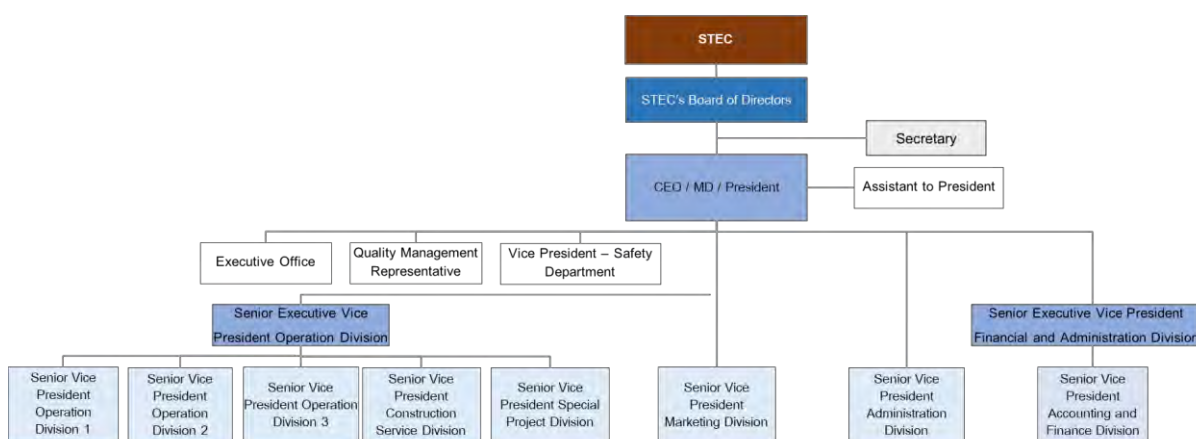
STEC

STEC's Board of Directors

Secretary

CEO / MD / President

Assistant to President

Executive Office

Quality Management Representative

Vice President – Safety Department

Senior Executive Vice President Operation Division

Senior Executive Vice President Financial and Administration Division

Senior Vice President Operation Division 1

Senior Vice President Operation Division 2

Senior Vice President Operation Division 3

Senior Vice President Construction Service Division

Senior Vice President Special Project Division

Senior Vice President Marketing Division

Senior Vice President Administration Division

Senior Vice President Accounting and Finance Division